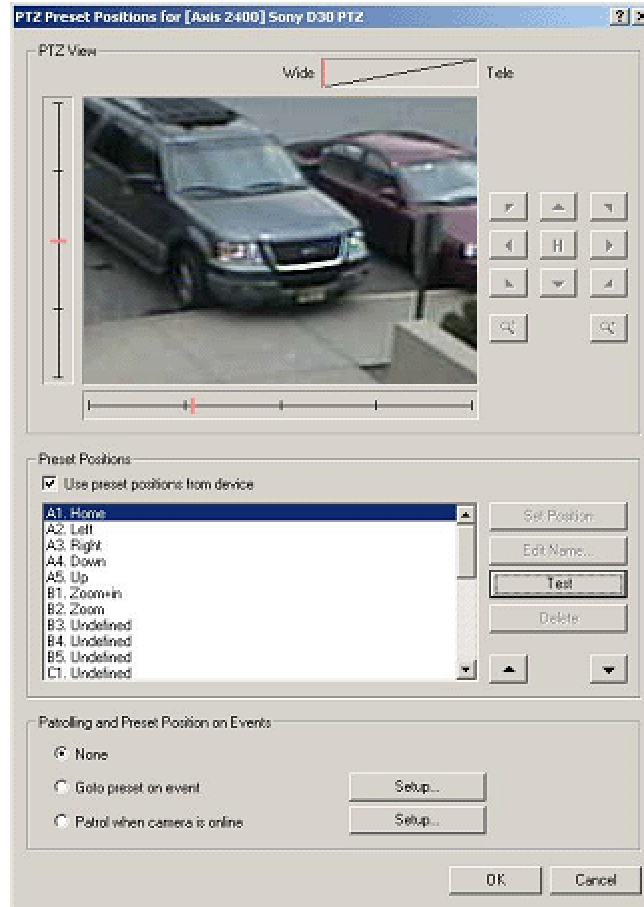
PTZ Preset Positions for [Axis 2400] Sony D30 PTZ

?

X

PTZ View

Wide

Tele

H

Preset Positions

Use preset positions from device

A1. Home
A2. Left
A3. Right
A4. Down
A5. Up
B1. Zoom+in
B2. Zoom
B3. Undefined
B4. Undefined
B5. Undefined
C1. Undefined

Set Position

Edit Name...

Test

Delete

Patrolling and Preset Position on Events

None

Goto preset on event

Setup...

Patrol when camera is online

Setup...

OK

Cancel